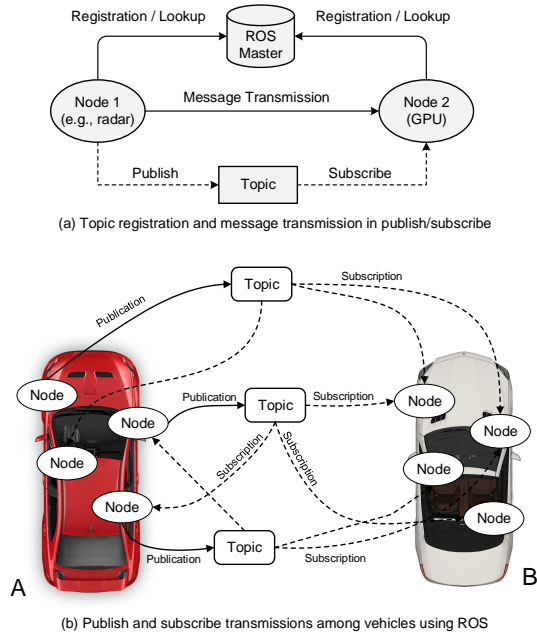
Registration / Lookup

ROS Master

Registration / Lookup

Node 1 (e.g., radar)

Message Transmission

Node 2 (GPU)

Publish

Topic

Subscribe

(a) Topic registration and message transmission in publish/subscribe

Topic

Subscription

Publication

Node

Publication

Topic

Subscription

Node

Node

Node

Subscription

Subscription

Node

Node

Node

Node

Publication

Topic

Subscription

A

B

(b) Publish and subscribe transmissions among vehicles using ROS